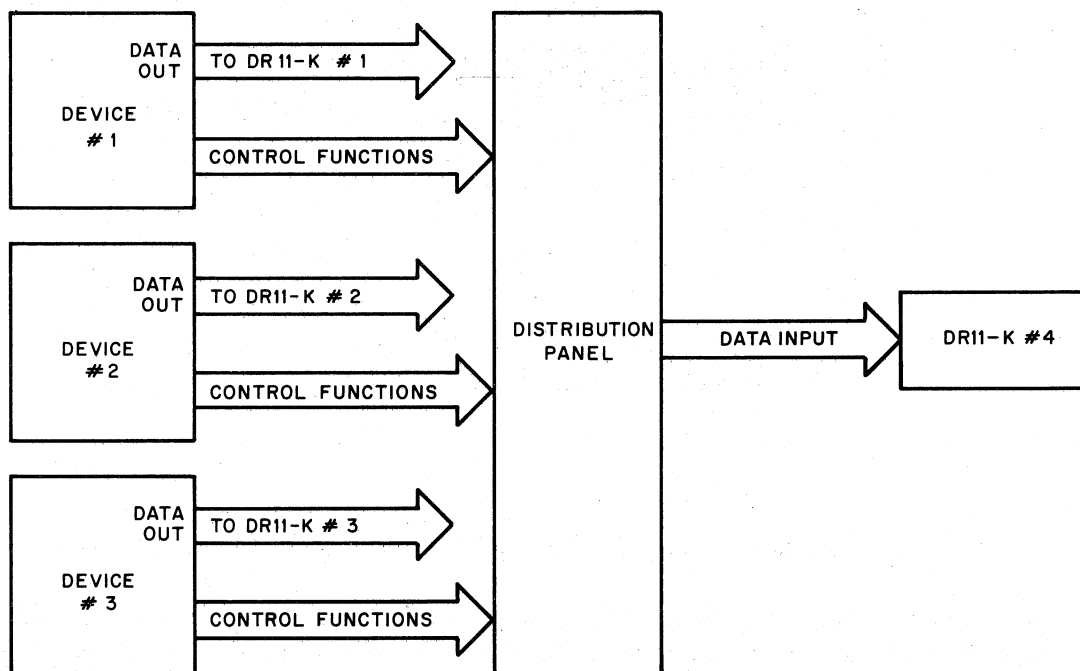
DATA OUT

TO DR 11-K # 1

DEVICE # 1

CONTROL FUNCTIONS

DATA OUT

TO DR11-K # 2

DEVICE # 2

CONTROL FUNCTIONS

DATA OUT

TO DR11-K # 3

DEVICE # 3

CONTROL FUNCTIONS

DISTRIBUTION PANEL

DATA INPUT

DR11-K #4